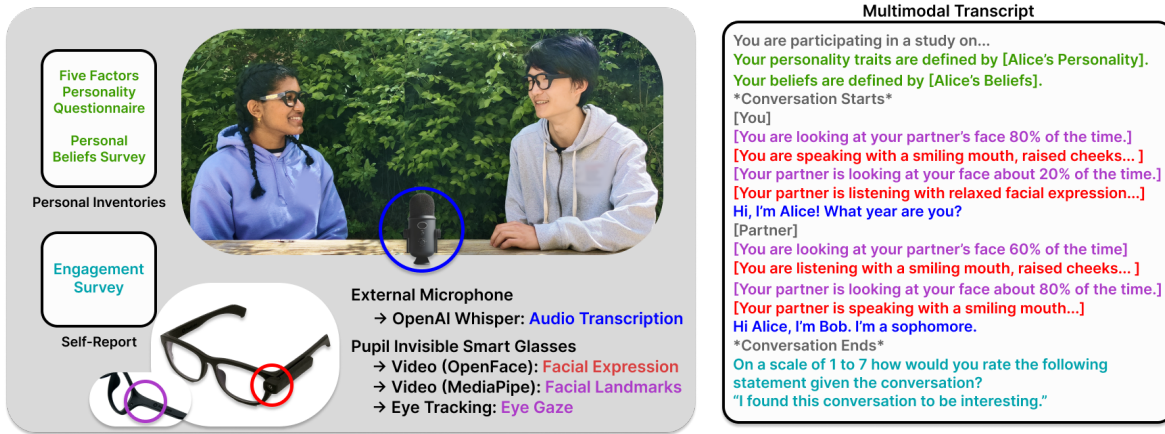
Five Factors Personality Questionnaire

Personal Beliefs Survey

Personal Inventories

Engagement Survey

Self-Report

External Microphone
→ OpenAI Whisper: Audio Transcription
Pupil Invisible Smart Glasses
→ Video (OpenFace): Facial Expression
→ Video (MediaPipe): Facial Landmarks
→ Eye Tracking: Eye Gaze

Multimodal Transcript

You are participating in a study on...
Your personality traits are defined by [Alice's Personality].
Your beliefs are defined by [Alice's Beliefs].
*Conversation Starts*
[You]
[You are looking at your partner's face 80% of the time.]
[You are speaking with a smiling mouth, raised cheeks... ]
[Your partner is looking at your face about 20% of the time.]
[Your partner is listening with relaxed facial expression...]
Hi, I'm Alice! What year are you?
[Partner]
[You are looking at your partner's face 60% of the time]
[You are listening with a smiling mouth, raised cheeks... ]
[Your partner is looking at your face about 80% of the time.]
[Your partner is speaking with a smiling mouth...]
Hi Alice, I'm Bob. I'm a sophomore.
*Conversation Ends*
On a scale of 1 to 7 how would you rate the following statement given the conversation?
"I found this conversation to be interesting."